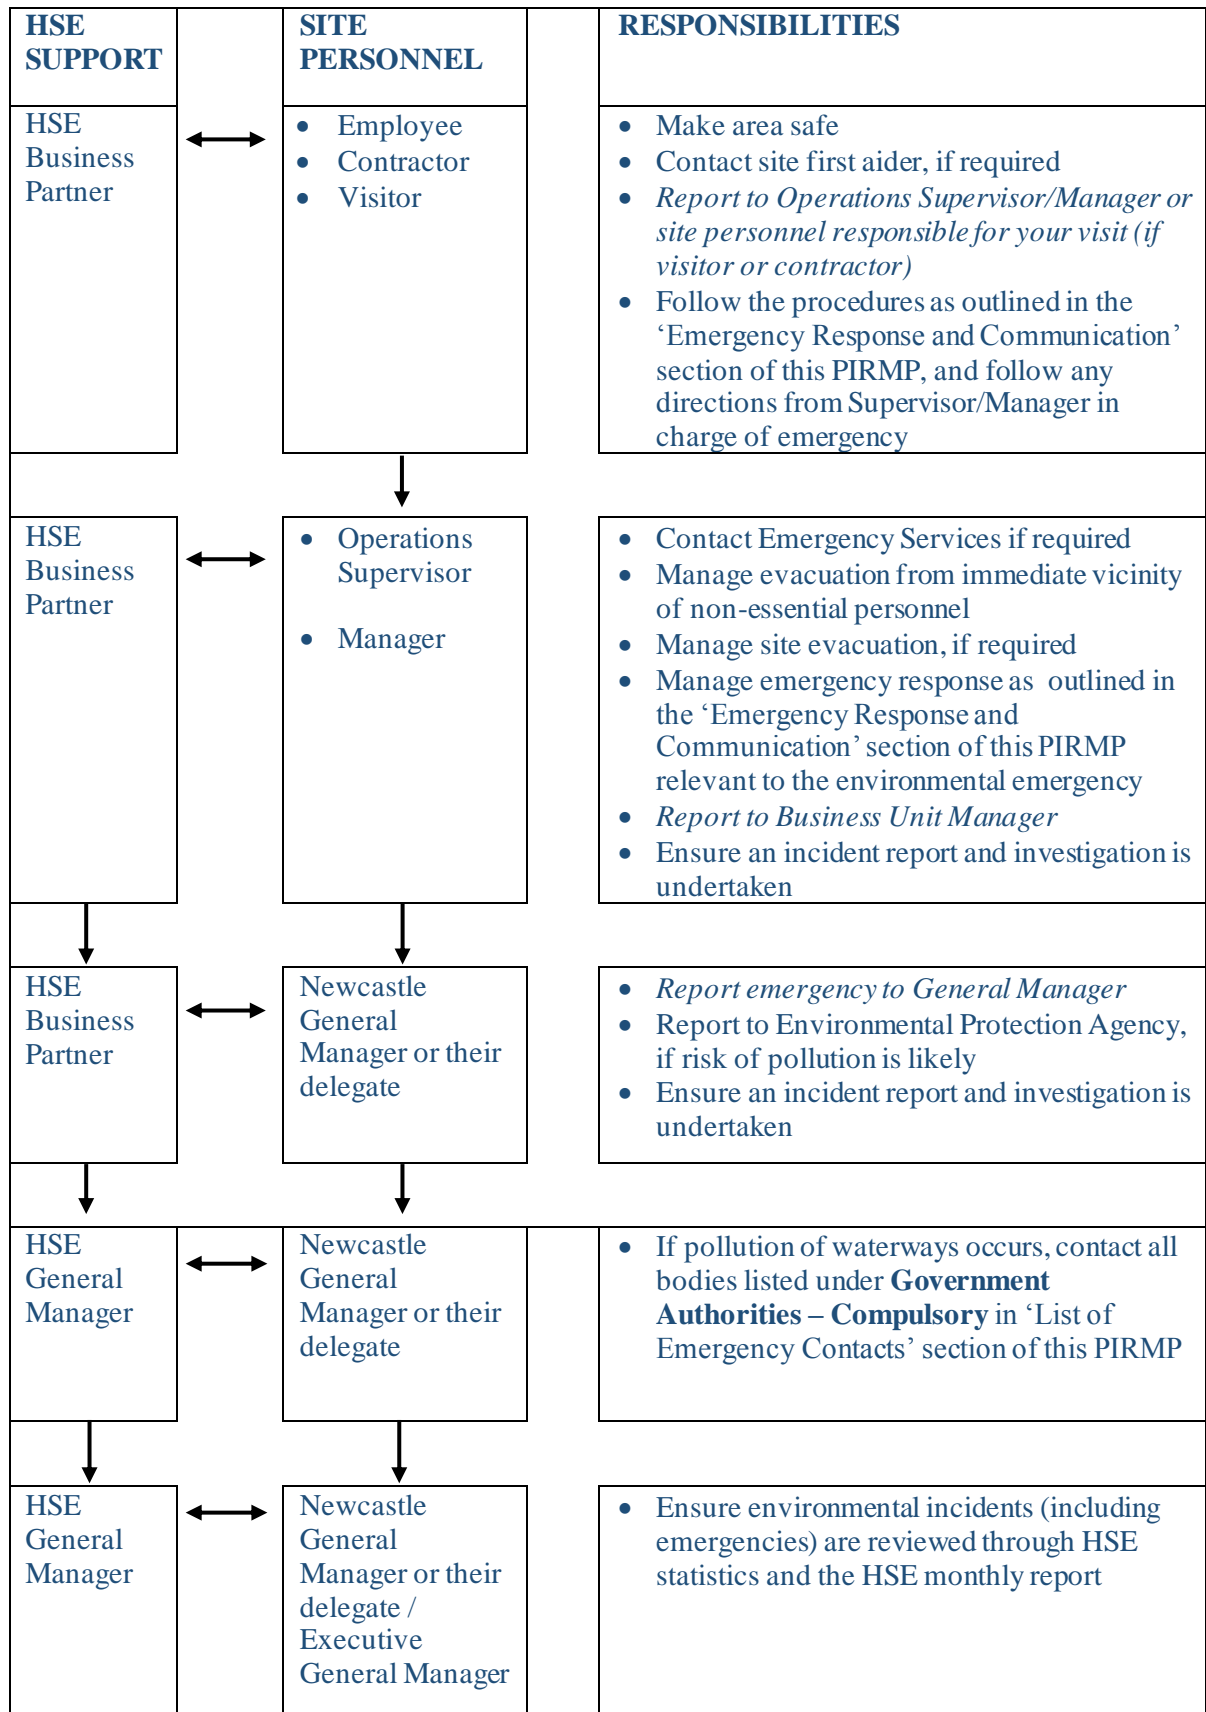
| HSE SUPPORT | SITE PERSONNEL | RESPONSIBILITIES |
|---|---|---|
| HSE Business Partner | • Employee • Contractor • Visitor | • Make area safe • Contact site first aider, if required • *Report to Operations Supervisor/Manager or site personnel responsible for your visit (if visitor or contractor)* • Follow the procedures as outlined in the 'Emergency Response and Communication' section of this PIRMP, and follow any directions from Supervisor/Manager in charge of emergency |
| HSE Business Partner | • Operations Supervisor • Manager | • Contact Emergency Services if required • Manage evacuation from immediate vicinity of non-essential personnel • Manage site evacuation, if required • Manage emergency response as outlined in the 'Emergency Response and Communication' section of this PIRMP relevant to the environmental emergency • *Report to Business Unit Manager* • Ensure an incident report and investigation is undertaken |
| HSE Business Partner | Newcastle General Manager or their delegate | • *Report emergency to General Manager* • Report to Environmental Protection Agency, if risk of pollution is likely • Ensure an incident report and investigation is undertaken |
| HSE General Manager | Newcastle General Manager or their delegate | • If pollution of waterways occurs, contact all bodies listed under **Government Authorities – Compulsory** in 'List of Emergency Contacts' section of this PIRMP |
| HSE General Manager | Newcastle General Manager or their delegate / Executive General Manager | • Ensure environmental incidents (including emergencies) are reviewed through HSE statistics and the HSE monthly report |